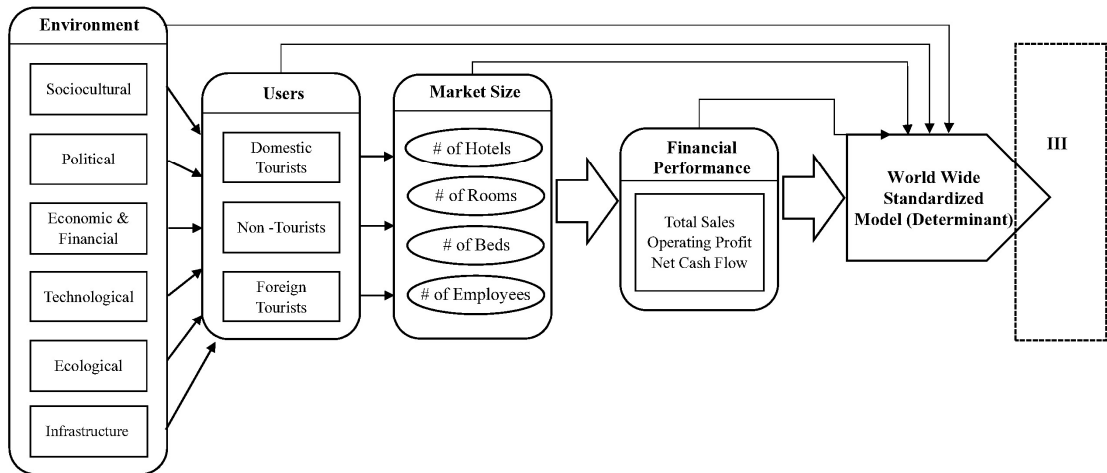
Environment

Sociocultural

Political

Economic & Financial

Technological

Ecological

Infrastructure

Users

Domestic Tourists

Non -Tourists

Foreign Tourists

Market Size

# of Hotels

# of Rooms

# of Beds

# of Employees

Financial Performance

Total Sales
Operating Profit
Net Cash Flow

World Wide Standardized Model (Determinant)

III